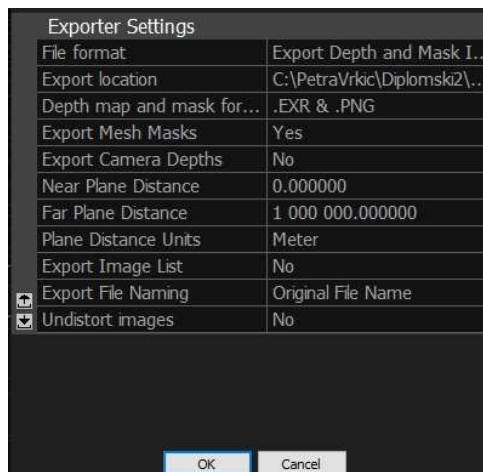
Exporter Settings

| File format | Export Depth and Mask I... |
|---|---|
| Export location | C:\PetraVrkic\Diplomski2\... |
| Depth map and mask for... | .EXR & .PNG |
| Export Mesh Masks | Yes |
| Export Camera Depths | No |
| Near Plane Distance | 0.000000 |
| Far Plane Distance | 1 000 000.000000 |
| Plane Distance Units | Meter |
| Export Image List | No |
| Export File Naming | Original File Name |
| Undistort images | No |

OK Cancel